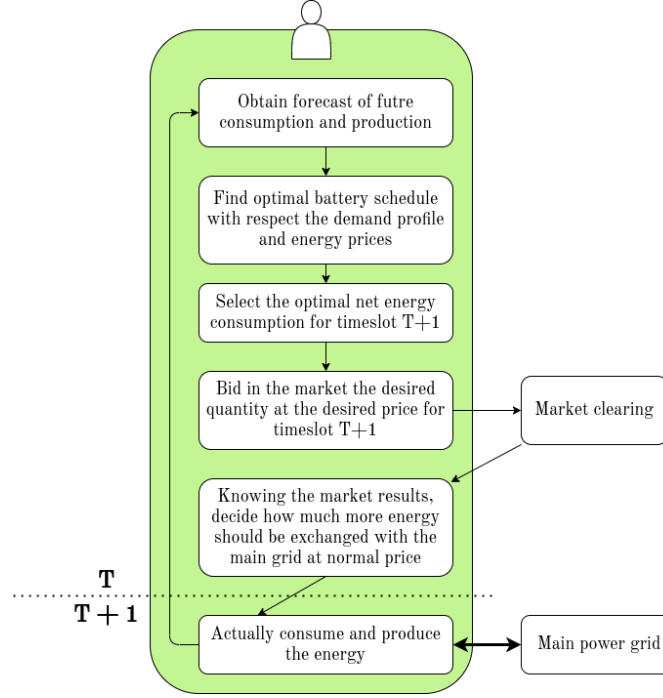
Obtain forecast of futre consumption and production

Find optimal battery schedule with respect the demand profile and energy prices

Select the optimal net energy consumption for timeslot T+1

Bid in the market the desired quantity at the desired price for timeslot T+1

Market clearing

Knowing the market results, decide how much more energy should be exchanged with the main grid at normal price

$\mathbf{T}$

$\mathbf{T+1}$

Actually consume and produce the energy

Main power grid